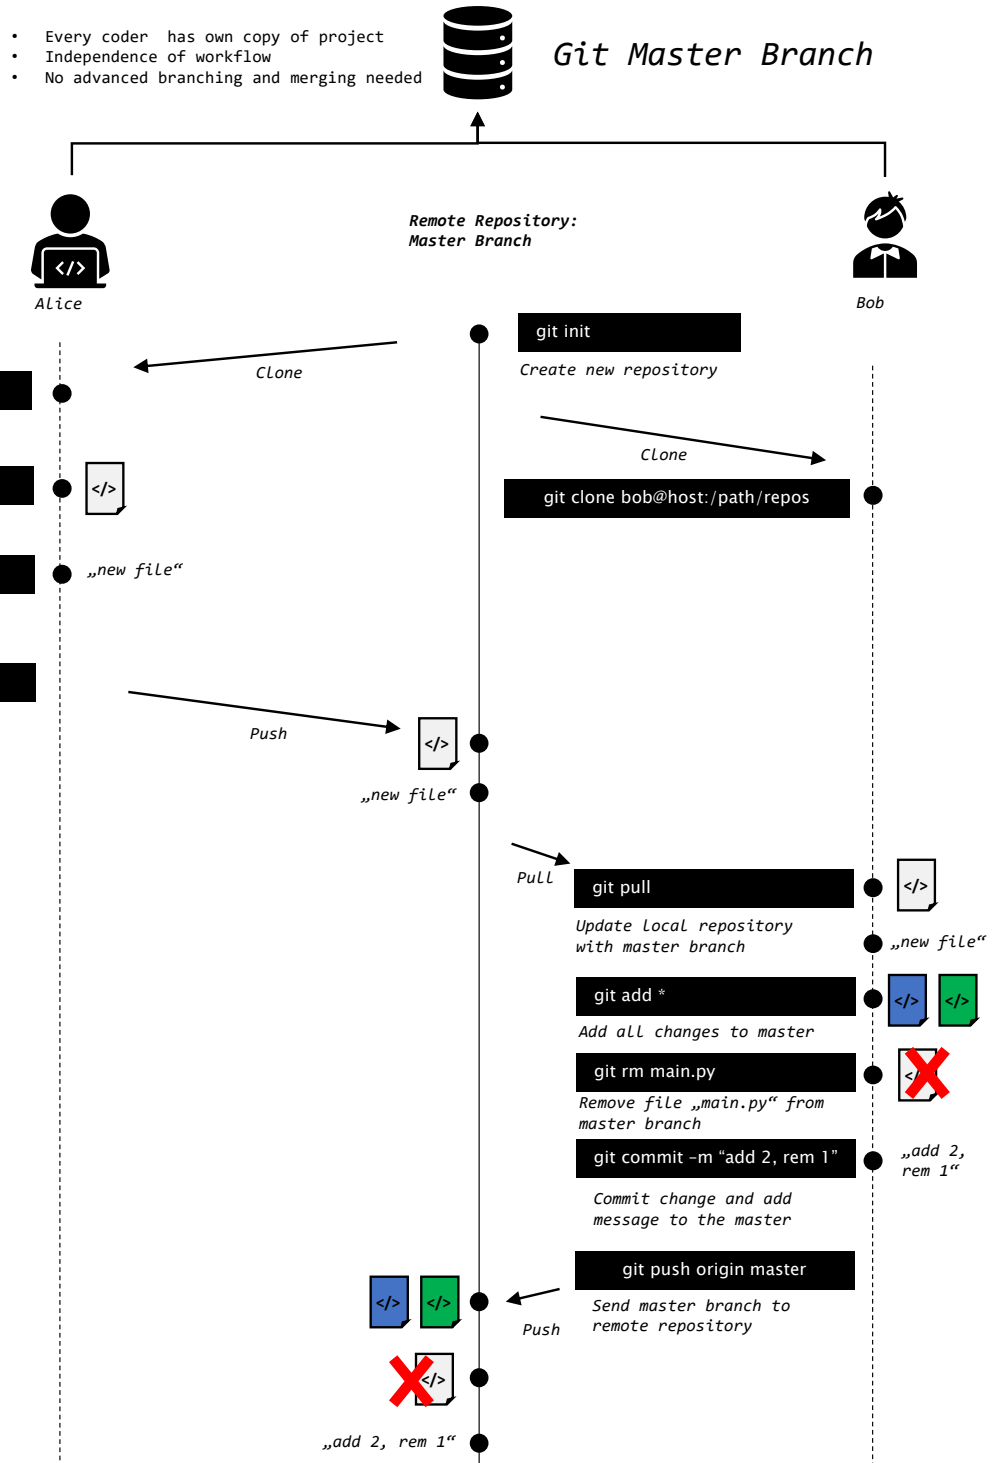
- Every coder has own copy of project
- Independence of workflow
- No advanced branching and merging needed

Git Master Branch

Alice

Remote Repository:
Master Branch

Bob

git init

Create new repository

Clone

Clone

git clone bob@host:/path/repos

</>

„new file“

Push

</>

„new file“

Pull

git pull

</>

Update local repository with master branch

„new file“

git add *

</>

</>

Add all changes to master

git rm main.py

</>

Remove file „main.py“ from master branch

git commit –m “add 2, rem 1”

„add 2, rem 1“

Commit change and add message to the master

git push origin master

</>

</>

Send master branch to remote repository

Push

</>

„add 2, rem 1“